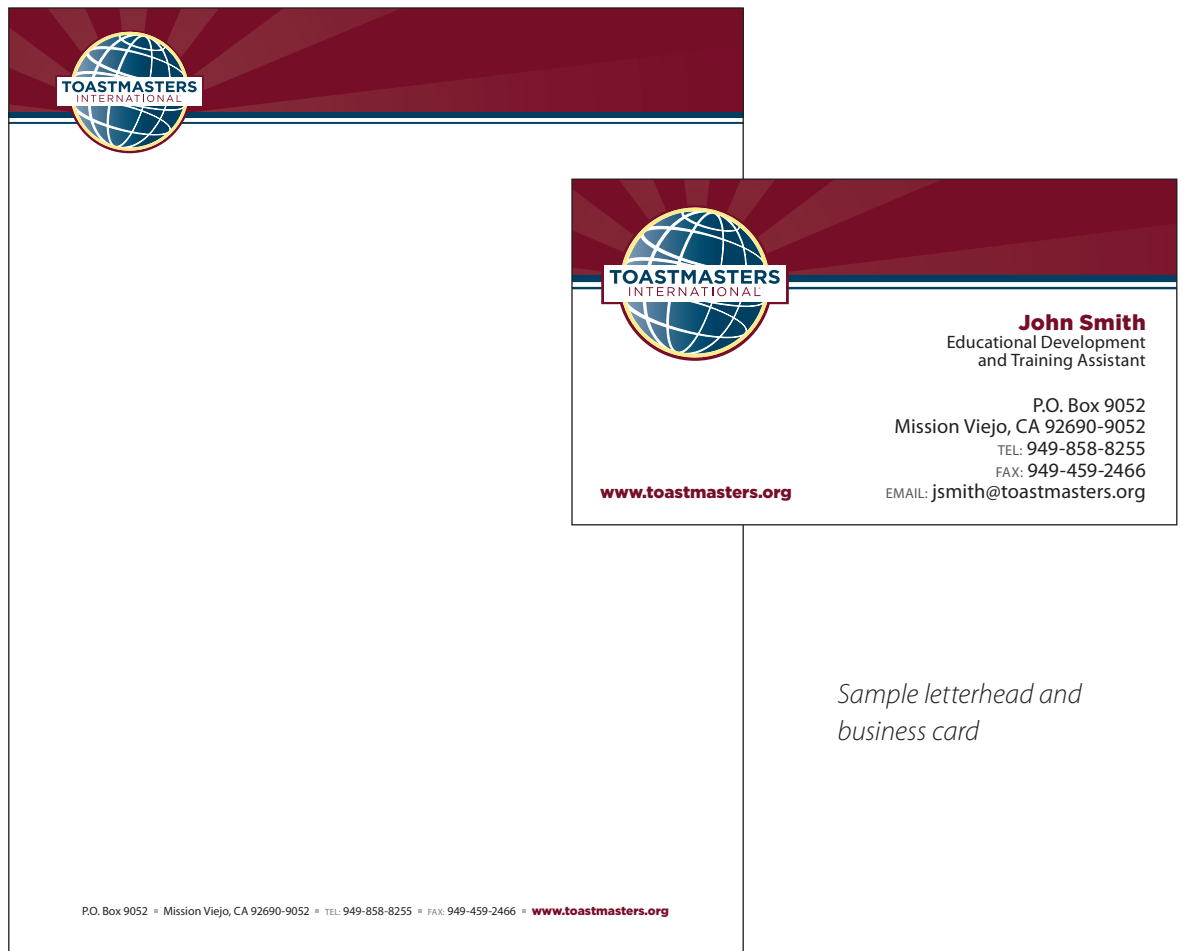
TOASTMASTERS
INTERNATIONAL

TOASTMASTERS
INTERNATIONAL

John Smith
Educational Development and Training Assistant

P.O. Box 9052
Mission Viejo, CA 92690-9052
TEL: 949-858-8255
FAX: 949-459-2466
EMAIL: jsmith@toastmasters.org

www.toastmasters.org

Sample letterhead and business card

P.O. Box 9052 ▪ Mission Viejo, CA 92690-9052 ▪ TEL: 949-858-8255 ▪ FAX: 949-459-2466 ▪ www.toastmasters.org